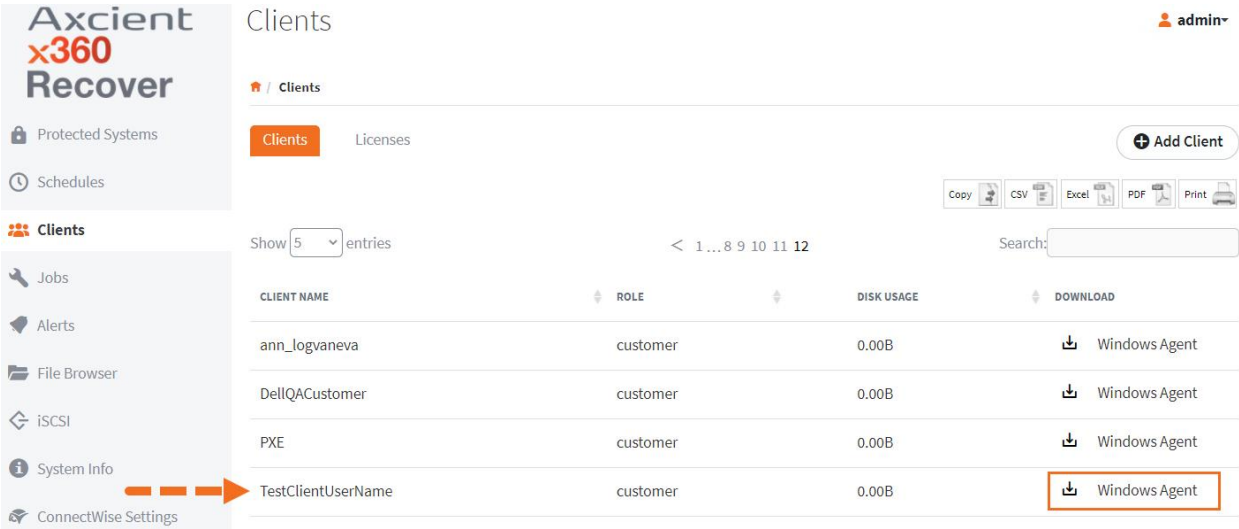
Axcient x360 Recover

Protected Systems
Schedules
Clients
Jobs
Alerts
File Browser
iSCSI
System Info
ConnectWise Settings

Clients

admin

/ Clients

Clients Licenses

Add Client

Copy CSV Excel PDF Print

Show 5 entries

< 1 ... 8 9 10 11 12

Search:

| CLIENT NAME | ROLE | DISK USAGE | DOWNLOAD |
|---|---|---|---|
| ann_logvaneva | customer | 0.00B | Windows Agent |
| DellQACustomer | customer | 0.00B | Windows Agent |
| PXE | customer | 0.00B | Windows Agent |
| TestClientUserName | customer | 0.00B | Windows Agent |